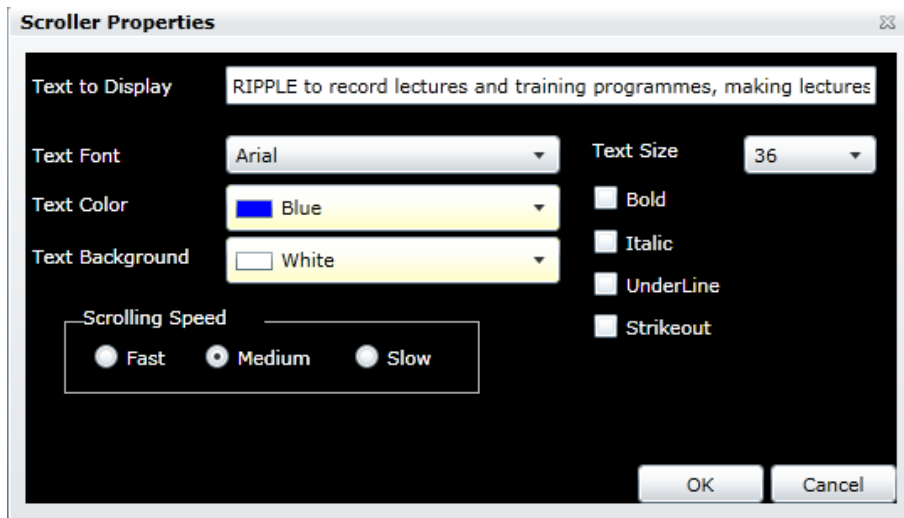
Scroller Properties

Text to Display RIPPLE to record lectures and training programmes, making lectures

Text Font Arial

Text Size 36

Text Color Blue

Bold

Italic

Text Background White

UnderLine

Strikeout

Scrolling Speed

Fast Medium Slow

OK Cancel